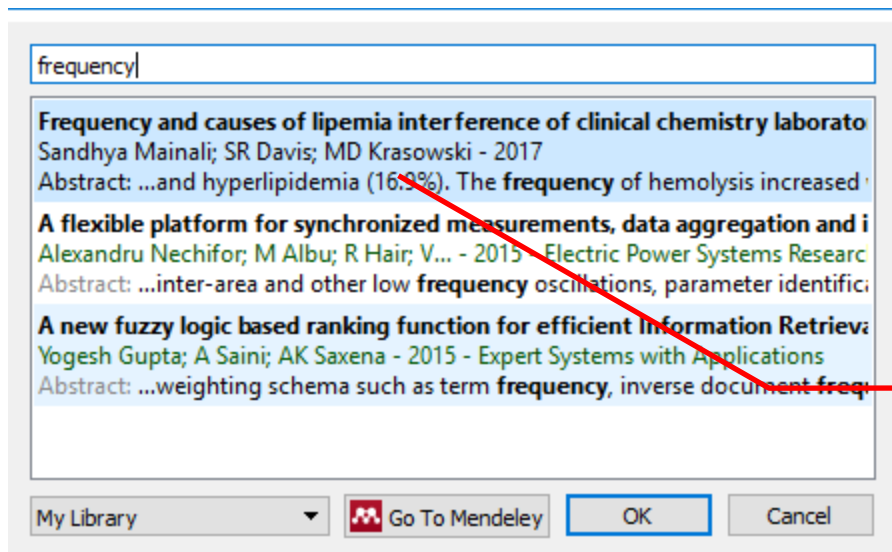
frequency

**Frequency and causes of lipemia interference of clinical chemistry laborato**
Sandhya Mainali; SR Davis; MD Krasowski - 2017
Abstract: ...and hyperlipidemia (16.9%). The **frequency** of hemolysis increased

**A flexible platform for synchronized measurements, data aggregation and i**
Alexandru Nechifor; M Albu; R Hair; V... - 2015 - Electric Power Systems Researc
Abstract: ...inter-area and other low **frequency** oscillations, parameter identifica

**A new fuzzy logic based ranking function for efficient Information Retrieva**
Yogesh Gupta; A Saini; AK Saxena - 2015 - Expert Systems with Applications
Abstract: ...weighting schema such as term **frequency**, inverse document **frequ**

My Library
Go To Mendeley
OK
Cancel